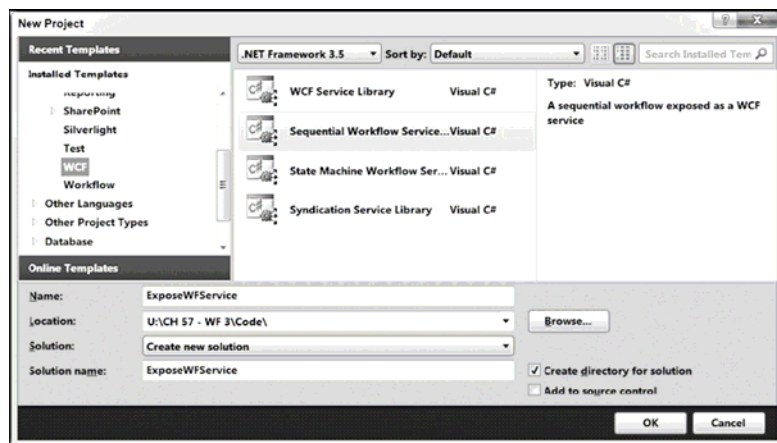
New Project

Recent Templates

Installed Templates

Reporting

SharePoint

Silverlight

Test

WCF

Workflow

Other Languages

Other Project Types

Database

Online Templates

.NET Framework 3.5

Sort by: Default

Search Installed Tem

WCF Service Library Visual C#

Sequential Workflow Service... Visual C#

State Machine Workflow Ser... Visual C#

Syndication Service Library Visual C#

Type: Visual C#

A sequential workflow exposed as a WCF service

Name: ExposeWFService

Location: U:\CH 57 - WF 3\Code\

Browse...

Solution: Create new solution

Solution name: ExposeWFService

Create directory for solution

Add to source control

OK

Cancel